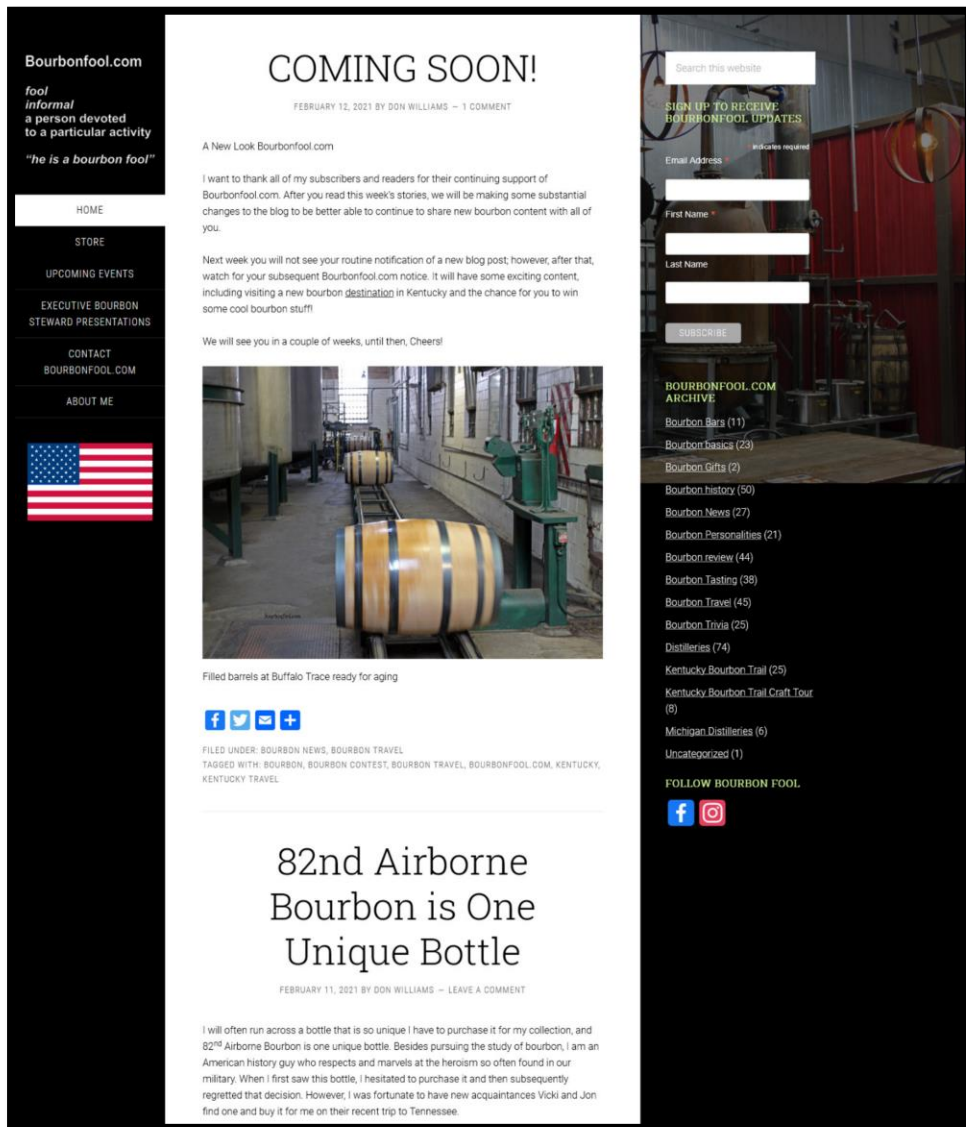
Bourbonfool.com

fool
informal
a person devoted
to a particular activity

"he is a bourbon fool"

HOME

STORE

UPCOMING EVENTS

EXECUTIVE BOURBON STEWARD PRESENTATIONS

CONTACT BOURBONFOOL.COM

ABOUT ME

COMING SOON!

FEBRUARY 12, 2021 BY DON WILLIAMS — 1 COMMENT

A New Look Bourbonfool.com

I want to thank all of my subscribers and readers for their continuing support of Bourbonfool.com. After you read this week's stories, we will be making some substantial changes to the blog to be better able to continue to share new bourbon content with all of you.

Next week you will not see your routine notification of a new blog post; however, after that, watch for your subsequent Bourbonfool.com notice. It will have some exciting content, including visiting a new bourbon destination in Kentucky and the chance for you to win some cool bourbon stuff!

We will see you in a couple of weeks, until then, Cheers!

Filled barrels at Buffalo Trace ready for aging

FILED UNDER: BOURBON NEWS, BOURBON TRAVEL
TAGGED WITH: BOURBON, BOURBON CONTEST, BOURBON TRAVEL, BOURBONFOOL.COM, KENTUCKY, KENTUCKY TRAVEL

82nd Airborne Bourbon is One Unique Bottle

FEBRUARY 11, 2021 BY DON WILLIAMS — LEAVE A COMMENT

I will often run across a bottle that is so unique I have to purchase it for my collection, and 82$^{nd}$ Airborne Bourbon is one unique bottle. Besides pursuing the study of bourbon, I am an American history guy who respects and marvels at the heroism so often found in our military. When I first saw this bottle, I hesitated to purchase it and then subsequently regretted that decision. However, I was fortunate to have new acquaintances Vicki and Jon find one and buy it for me on their recent trip to Tennessee.

Search this website

SIGN UP TO RECEIVE BOURBONFOOL UPDATES

* indicates required

Email Address *

First Name *

Last Name

SUBSCRIBE

BOURBONFOOL.COM ARCHIVE

Bourbon Bars (11)
Bourbon basics (23)
Bourbon Gifts (2)
Bourbon history (50)
Bourbon News (27)
Bourbon Personalities (21)
Bourbon review (44)
Bourbon Tasting (38)
Bourbon Travel (45)
Bourbon Trivia (25)
Distilleries (74)
Kentucky Bourbon Trail (25)
Kentucky Bourbon Trail Craft Tour (8)
Michigan Distilleries (6)
Uncategorized (1)

FOLLOW BOURBON FOOL